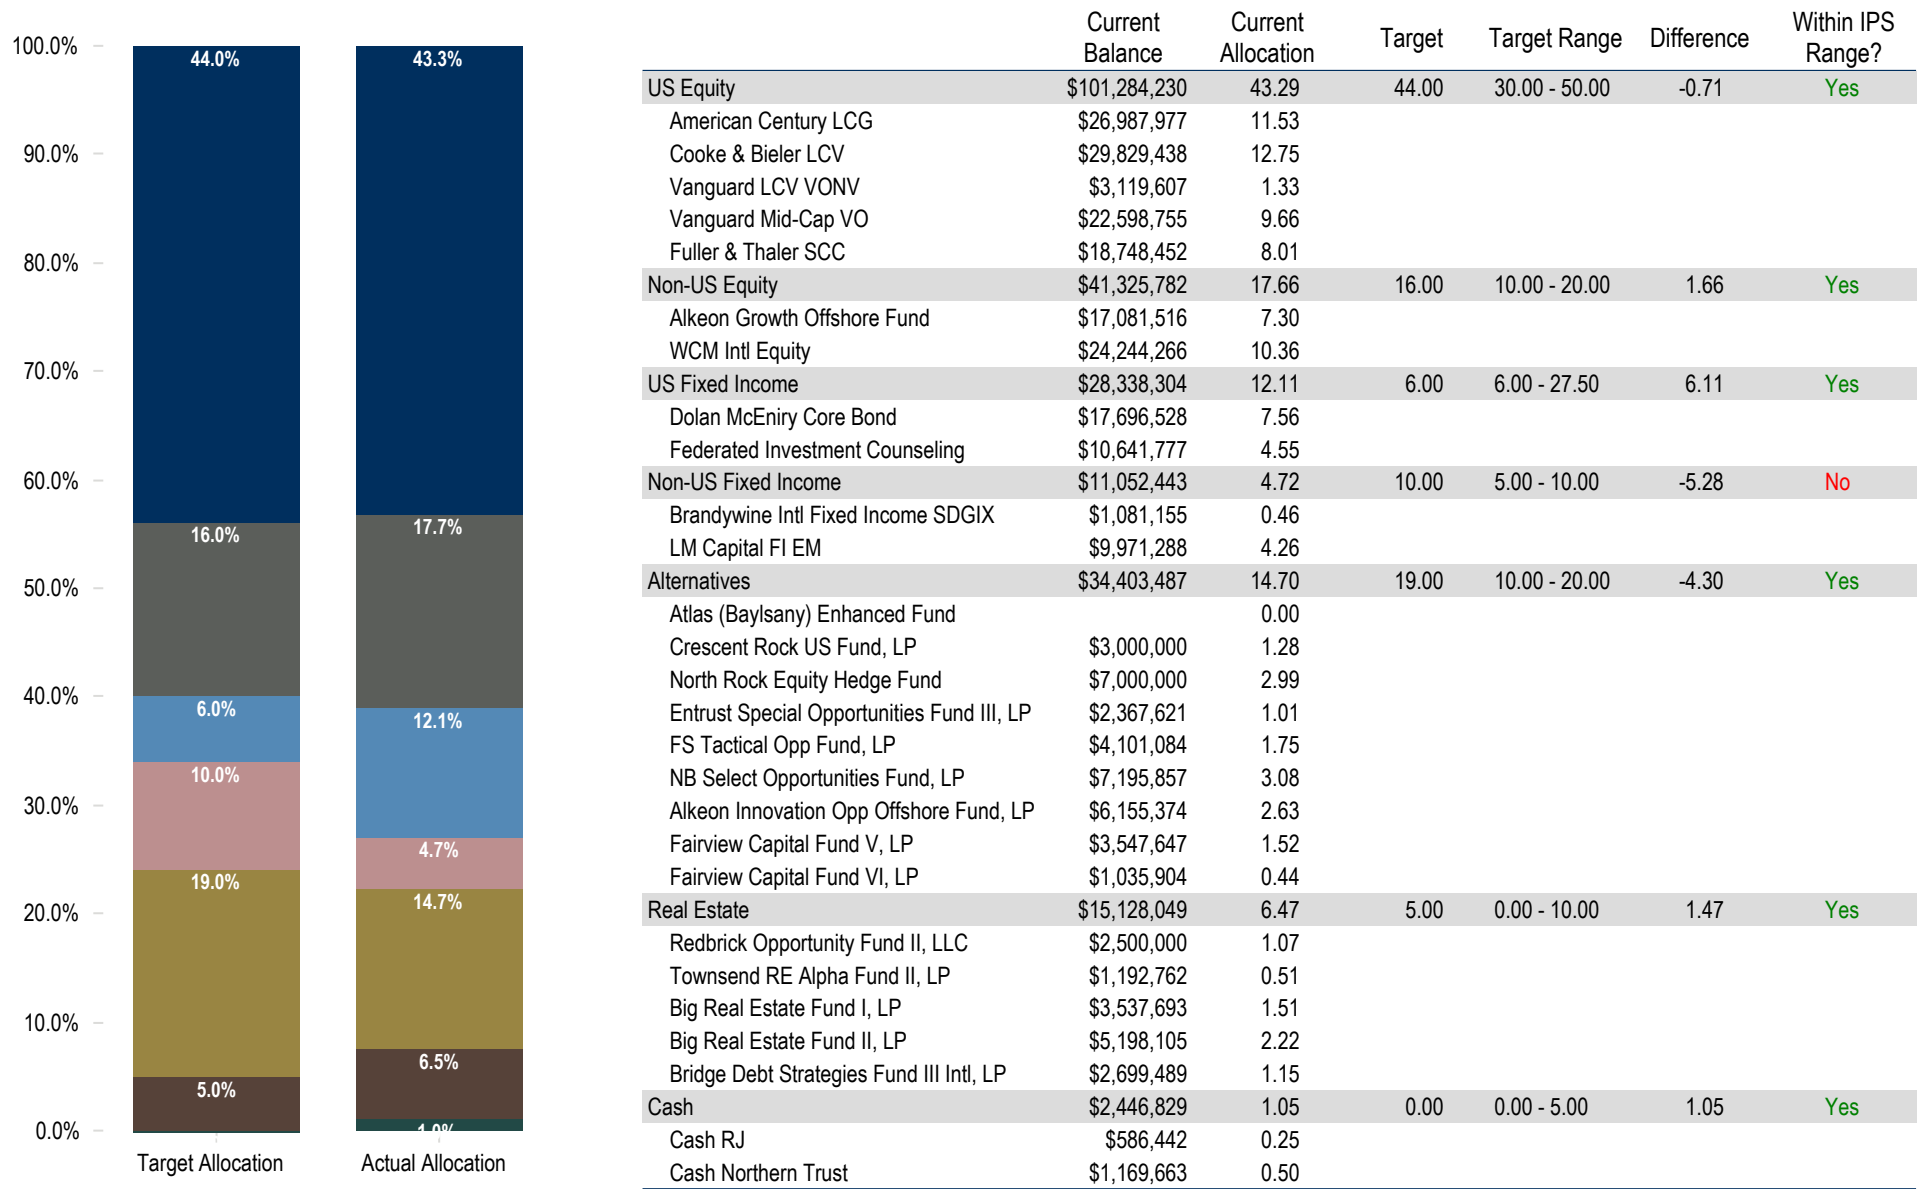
100.0%
90.0%
80.0%
70.0%
60.0%
50.0%
40.0%
30.0%
20.0%
10.0%
0.0%

44.0%
16.0%
6.0%
10.0%
19.0%
5.0%

43.3%
17.7%
12.1%
4.7%
14.7%
6.5%
1.0%

Target Allocation
Actual Allocation

| | Current Balance | Current Allocation | Target | Target Range | Difference | Within IPS Range? |
|---|---|---|---|---|---|---|
| US Equity | $101,284,230 | 43.29 | 44.00 | 30.00 - 50.00 | -0.71 | Yes |
| American Century LCG | $26,987,977 | 11.53 | | | | |
| Cooke & Bieler LCV | $29,829,438 | 12.75 | | | | |
| Vanguard LCV VONV | $3,119,607 | 1.33 | | | | |
| Vanguard Mid-Cap VO | $22,598,755 | 9.66 | | | | |
| Fuller & Thaler SCC | $18,748,452 | 8.01 | | | | |
| Non-US Equity | $41,325,782 | 17.66 | 16.00 | 10.00 - 20.00 | 1.66 | Yes |
| Alkeon Growth Offshore Fund | $17,081,516 | 7.30 | | | | |
| WCM Intl Equity | $24,244,266 | 10.36 | | | | |
| US Fixed Income | $28,338,304 | 12.11 | 6.00 | 6.00 - 27.50 | 6.11 | Yes |
| Dolan McEniry Core Bond | $17,696,528 | 7.56 | | | | |
| Federated Investment Counseling | $10,641,777 | 4.55 | | | | |
| Non-US Fixed Income | $11,052,443 | 4.72 | 10.00 | 5.00 - 10.00 | -5.28 | No |
| Brandywine Intl Fixed Income SDGIX | $1,081,155 | 0.46 | | | | |
| LM Capital FI EM | $9,971,288 | 4.26 | | | | |
| Alternatives | $34,403,487 | 14.70 | 19.00 | 10.00 - 20.00 | -4.30 | Yes |
| Atlas (Baylsany) Enhanced Fund | | 0.00 | | | | |
| Crescent Rock US Fund, LP | $3,000,000 | 1.28 | | | | |
| North Rock Equity Hedge Fund | $7,000,000 | 2.99 | | | | |
| Entrust Special Opportunities Fund III, LP | $2,367,621 | 1.01 | | | | |
| FS Tactical Opp Fund, LP | $4,101,084 | 1.75 | | | | |
| NB Select Opportunities Fund, LP | $7,195,857 | 3.08 | | | | |
| Alkeon Innovation Opp Offshore Fund, LP | $6,155,374 | 2.63 | | | | |
| Fairview Capital Fund V, LP | $3,547,647 | 1.52 | | | | |
| Fairview Capital Fund VI, LP | $1,035,904 | 0.44 | | | | |
| Real Estate | $15,128,049 | 6.47 | 5.00 | 0.00 - 10.00 | 1.47 | Yes |
| Redbrick Opportunity Fund II, LLC | $2,500,000 | 1.07 | | | | |
| Townsend RE Alpha Fund II, LP | $1,192,762 | 0.51 | | | | |
| Big Real Estate Fund I, LP | $3,537,693 | 1.51 | | | | |
| Big Real Estate Fund II, LP | $5,198,105 | 2.22 | | | | |
| Bridge Debt Strategies Fund III Intl, LP | $2,699,489 | 1.15 | | | | |
| Cash | $2,446,829 | 1.05 | 0.00 | 0.00 - 5.00 | 1.05 | Yes |
| Cash RJ | $586,442 | 0.25 | | | | |
| Cash Northern Trust | $1,169,663 | 0.50 | | | | |